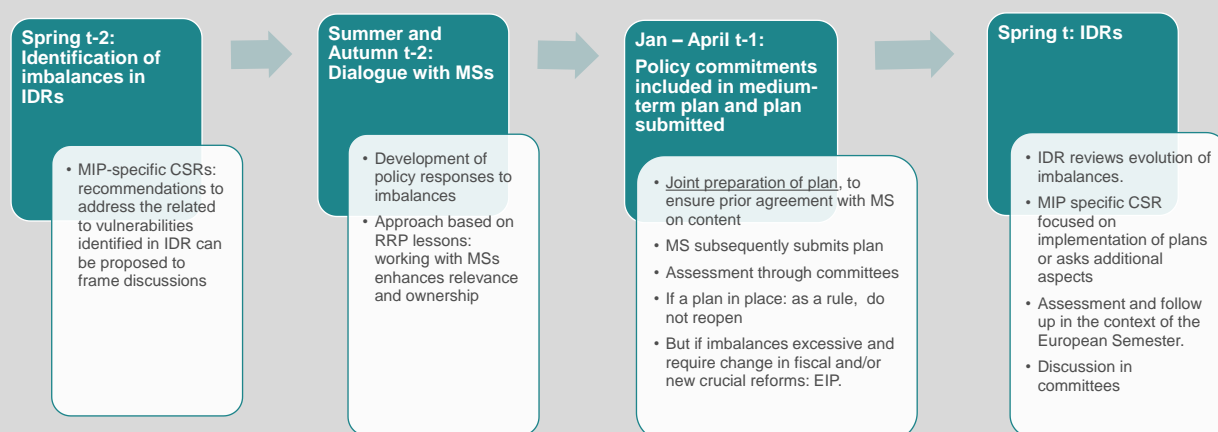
Spring t-2: Identification of imbalances in IDRs

• MIP-specific CSRs: recommendations to address the related to vulnerabilities identified in IDR can be proposed to frame discussions

Summer and Autumn t-2: Dialogue with MSs

• Development of policy responses to imbalances
• Approach based on RRP lessons: working with MSs enhances relevance and ownership

Jan – April t-1: Policy commitments included in medium-term plan and plan submitted

• Joint preparation of plan, to ensure prior agreement with MS on content
• MS subsequently submits plan
• Assessment through committees
• If a plan in place: as a rule, do not reopen
• But if imbalances excessive and require change in fiscal and/or new crucial reforms: EIP.

Spring t: IDRs

• IDR reviews evolution of imbalances.
• MIP specific CSR focused on implementation of plans or asks additional aspects
• Assessment and follow up in the context of the European Semester.
• Discussion in committees